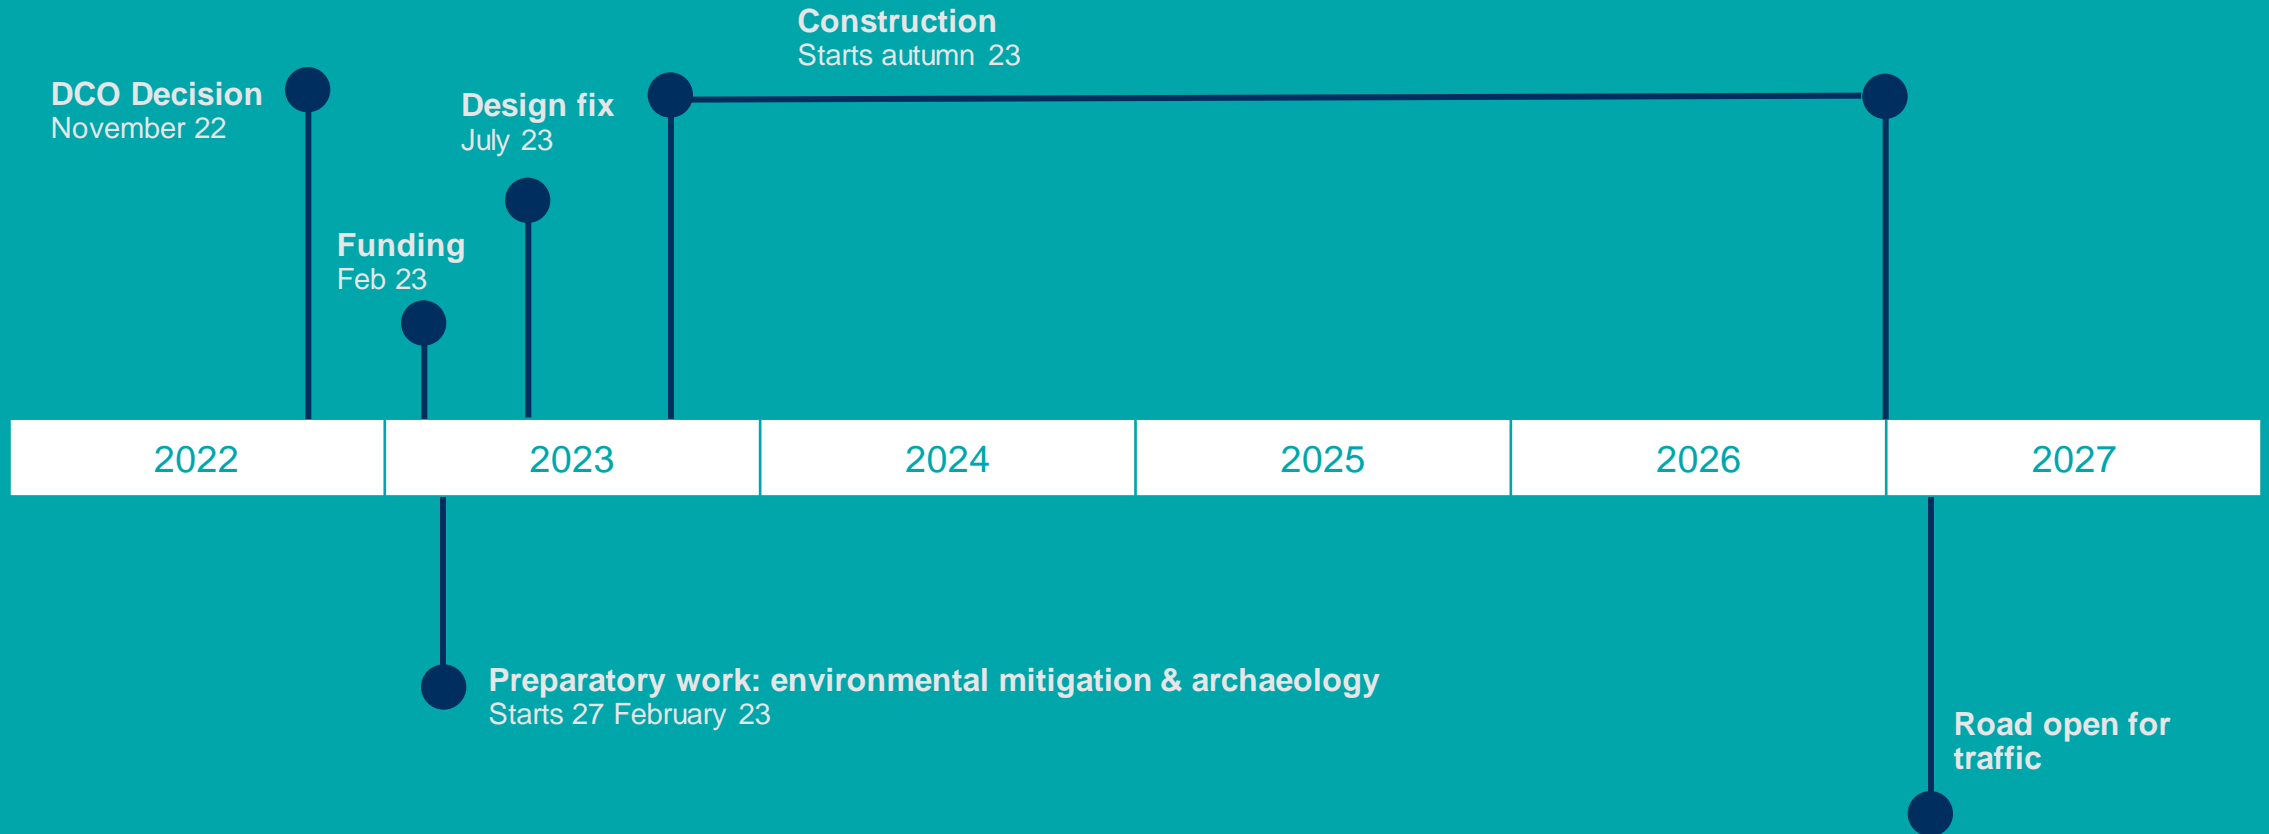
Construction
Starts autumn 23

DCO Decision
November 22

Design fix
July 23

Funding
Feb 23

| 2022 | 2023 | 2024 | 2025 | 2026 | 2027 |
|---|---|---|---|---|---|

Preparatory work: environmental mitigation & archaeology
Starts 27 February 23

Road open for traffic